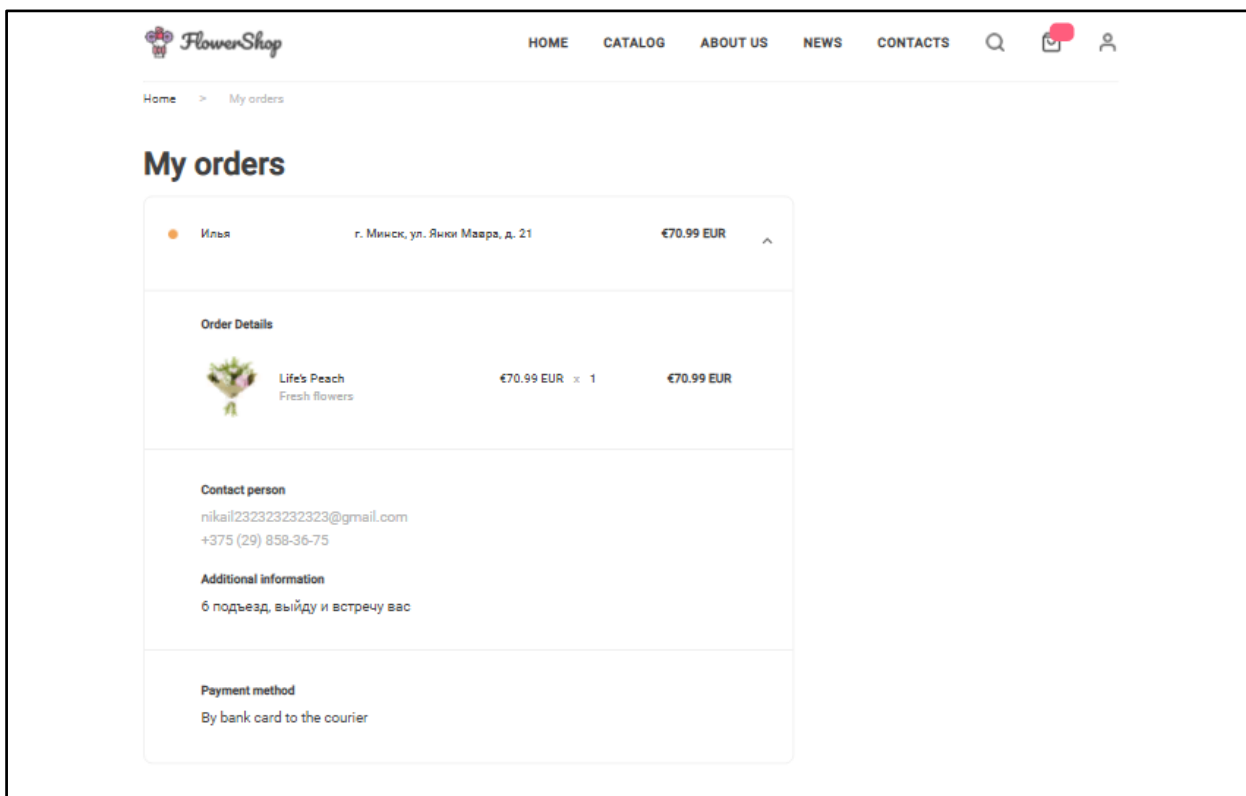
FlowerShop

HOME CATALOG ABOUT US NEWS CONTACTS

Home > My orders

My orders

Илья г. Минск, ул. Янки Мавра, д. 21 €70.99 EUR

Order Details

Life's Peach
Fresh flowers

€70.99 EUR x 1 €70.99 EUR

Contact person
nikail232323232323@gmail.com
+375 (29) 858-36-75

Additional information
6 подъезд, выйду и встречу вас

Payment method
By bank card to the courier